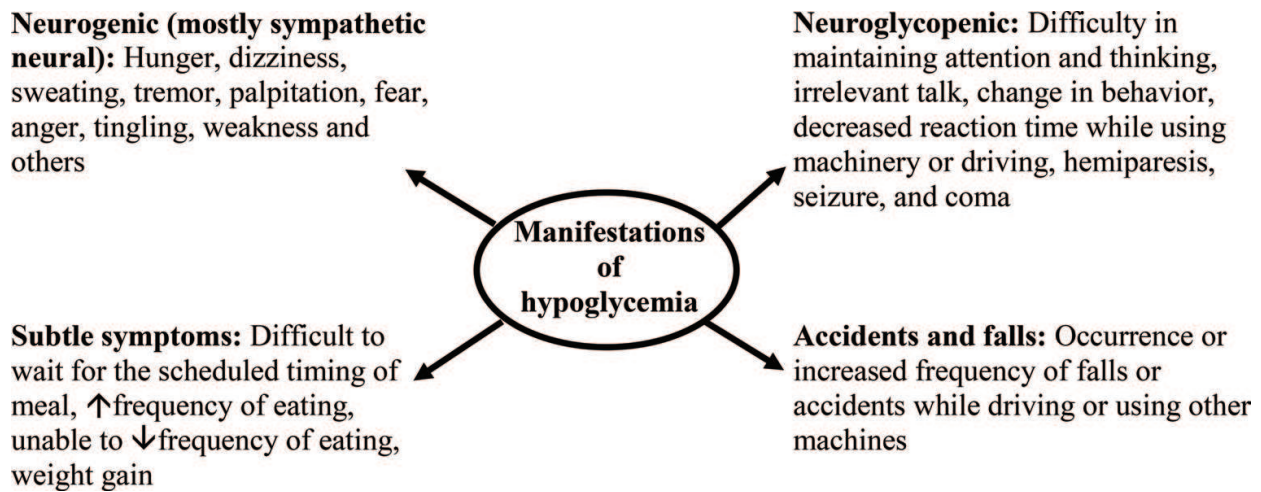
**Neurogenic (mostly sympathetic neural):** Hunger, dizziness, sweating, tremor, palpitation, fear, anger, tingling, weakness and others

**Neuroglycopenic:** Difficulty in maintaining attention and thinking, irrelevant talk, change in behavior, decreased reaction time while using machinery or driving, hemiparesis, seizure, and coma

**Manifestations of hypoglycemia**

**Subtle symptoms:** Difficult to wait for the scheduled timing of meal, ↑frequency of eating, unable to ↓frequency of eating, weight gain

**Accidents and falls:** Occurrence or increased frequency of falls or accidents while driving or using other machines